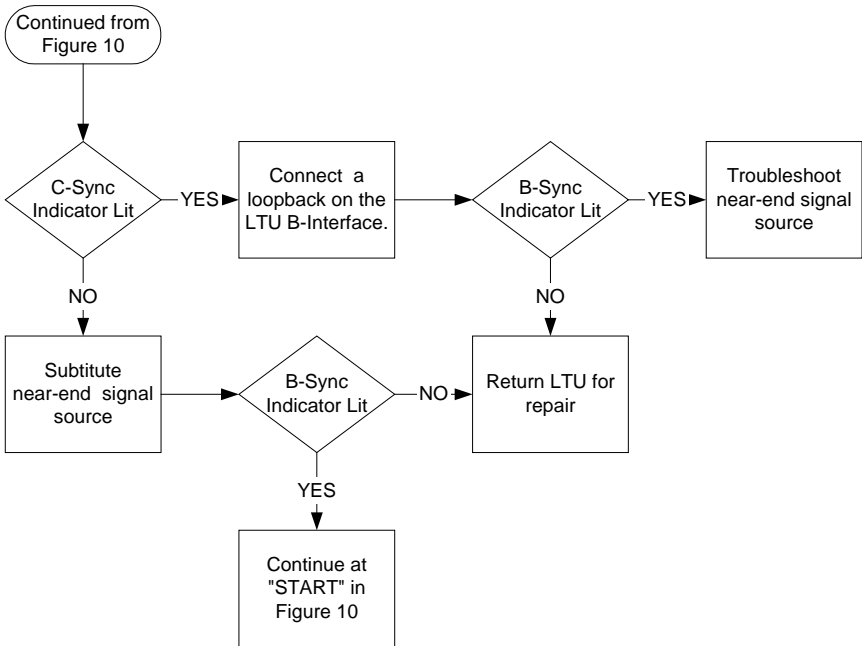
Continued from Figure 10

C-Sync Indicator Lit

YES

Connect a loopback on the LTU B-Interface.

B-Sync Indicator Lit

YES

Troubleshoot near-end signal source

NO

NO

Subtitute near-end signal source

B-Sync Indicator Lit

NO

Return LTU for repair

YES

Continue at "START" in Figure 10